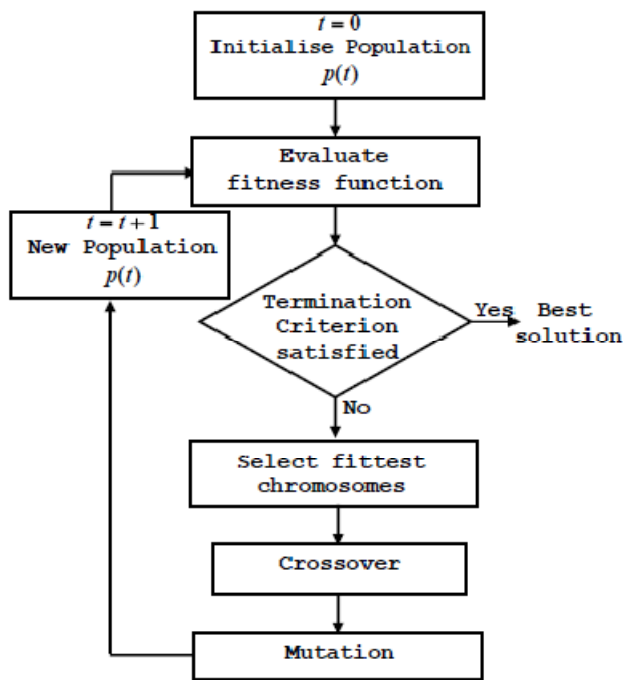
$t = 0$
Initialise Population
$p(t)$

Evaluate fitness function

$t = t + 1$
New Population
$p(t)$

Termination Criterion satisfied

Yes

Best solution

No

Select fittest chromosomes

Crossover

Mutation